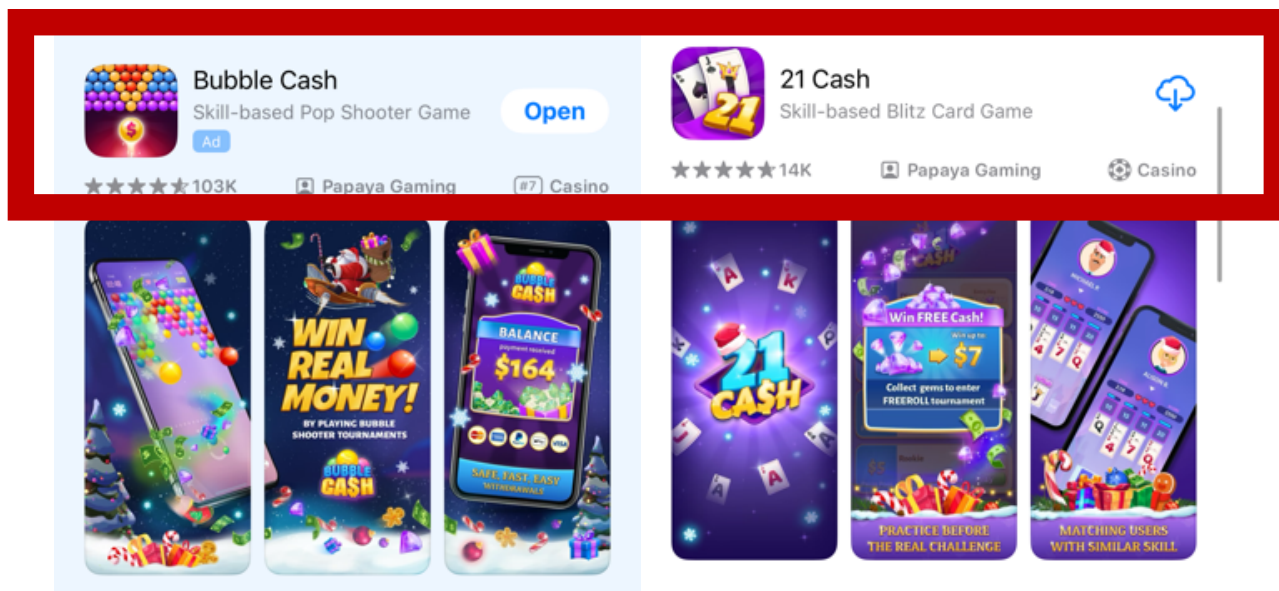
Bubble Cash
Skill-based Pop Shooter Game
Ad
Open
★★★★★ 103K
Papaya Gaming
#7 Casino

21 Cash
Skill-based Blitz Card Game
★★★★★ 14K
Papaya Gaming
Casino

WIN REAL MONEY!
BY PLAYING BUBBLE SHOOTER TOURNAMENTS
BUBBLE CASH

BUBBLE CASH
BALANCE
payment received
$164
SAFE, FAST, EASY WITHDRAWALS

21 CASH

CASH
Win FREE Cash!
Win up to
$7
Collect gems to enter FREEROLL tournament
PRACTICE BEFORE THE REAL CHALLENGE

MATCHING USERS WITH SIMILAR SKILL